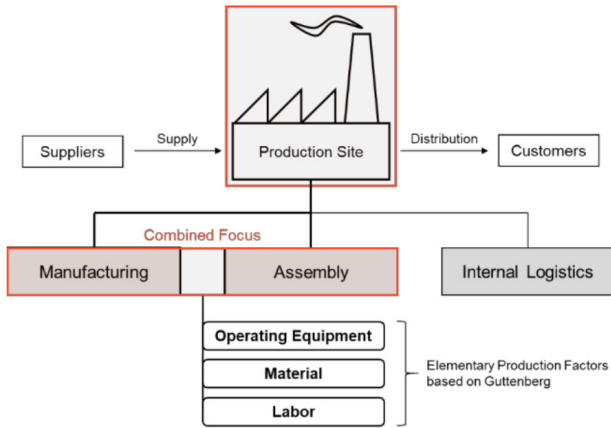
Suppliers

Supply

Production Site

Distribution

Customers

Combined Focus

Manufacturing

Assembly

Internal Logistics

Operating Equipment

Material

Labor

Elementary Production Factors based on Guttenberg